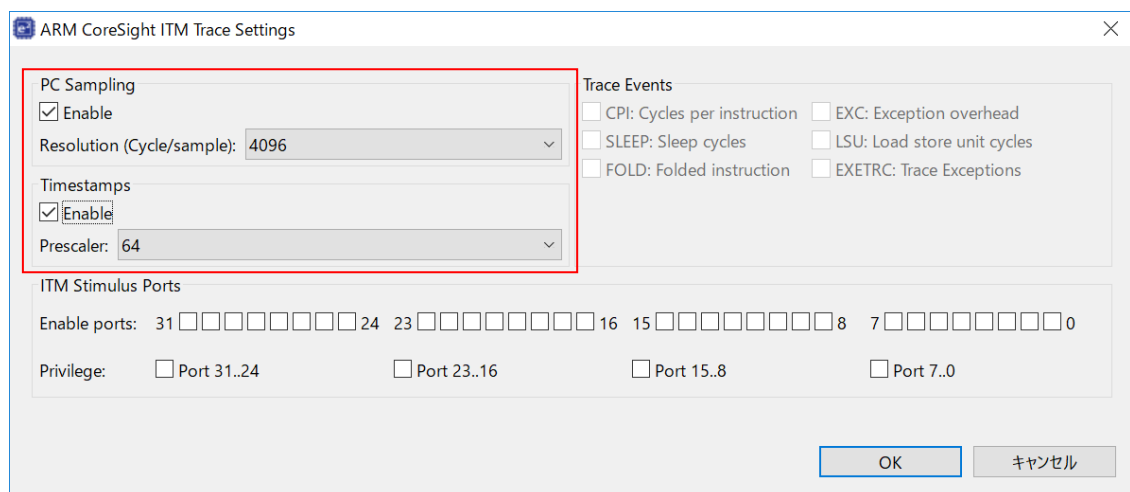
ARM CoreSight ITM Trace Settings

PC Sampling
Enable
Resolution (Cycle/sample): 4096

Timestamps
Enable
Prescaler: 64

Trace Events
CPI: Cycles per instruction
EXC: Exception overhead
SLEEP: Sleep cycles
LSU: Load store unit cycles
FOLD: Folded instruction
EXETRC: Trace Exceptions

ITM Stimulus Ports
Enable ports: 31 24 23 16 15 8 7 0
Privilege: Port 31..24 Port 23..16 Port 15..8 Port 7..0

OK
キャンセル